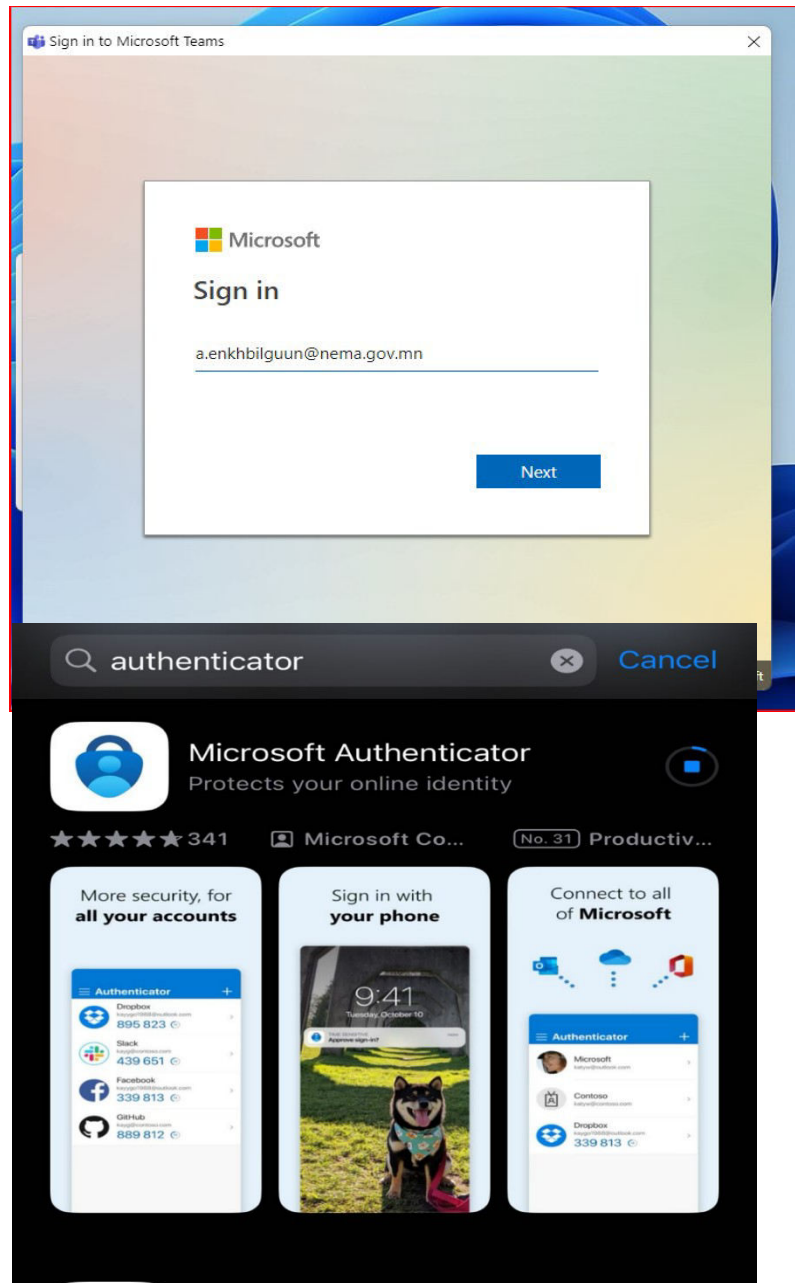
Sign in to Microsoft Teams

Microsoft

Sign in

a.enkhbilguun@nema.gov.mn

Next

authenticator

Cancel

Microsoft Authenticator
Protects your online identity

★★★★★ 341

Microsoft Co...

No. 31 Productiv...

More security, for all your accounts

Authenticator

Dropbox
895 823

Slack
439 651

Facebook
339 813

GitHub
889 812

Sign in with your phone

9:41
Tuesday, October 10

Approve sign-in?

Connect to all of Microsoft

Authenticator

Microsoft

Contoso

Dropbox
339 813